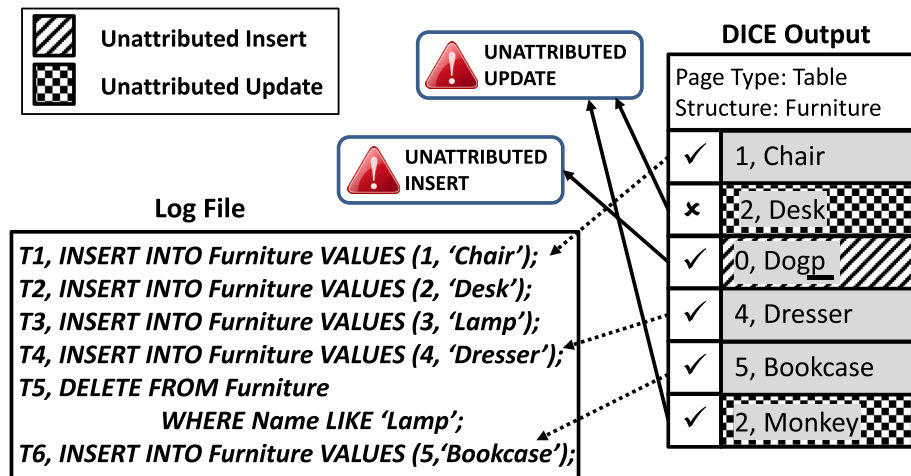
Unattributed Insert
Unattributed Update

UNATTRIBUTED UPDATE

UNATTRIBUTED INSERT

DICE Output

| Page Type: Table Structure: Furniture | |
|---|---|
| ✓ | 1, Chair |
| × | 2, Desk |
| ✓ | 0, Dogp |
| ✓ | 4, Dresser |
| ✓ | 5, Bookcase |
| ✓ | 2, Monkey |

Log File

T1, INSERT INTO Furniture VALUES (1, 'Chair');
T2, INSERT INTO Furniture VALUES (2, 'Desk');
T3, INSERT INTO Furniture VALUES (3, 'Lamp');
T4, INSERT INTO Furniture VALUES (4, 'Dresser');
T5, DELETE FROM Furniture
WHERE Name LIKE 'Lamp';
T6, INSERT INTO Furniture VALUES (5,'Bookcase');